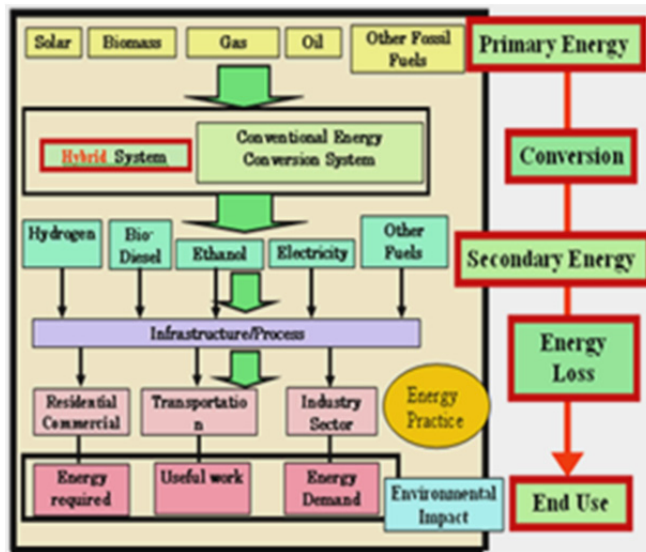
Solar
Biomass
Gas
Oil
Other Fossil Fuels

Primary Energy

Hybrid System
Conventional Energy Conversion System

Conversion

Hydrogen
Bio-Diesel
Ethanol
Electricity
Other Fuels

Secondary Energy

Infrastructure/Process

Energy Loss

Residential Commercial
Transportation
Industry Sector
Energy Practice

Energy required
Useful work
Energy Demand
Environmental Impact

End Use